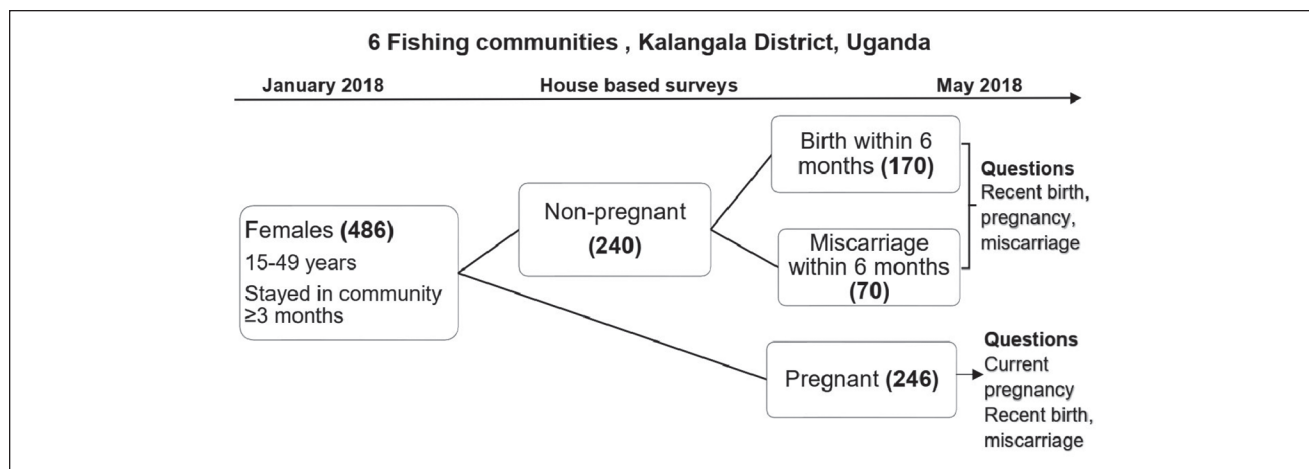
6 Fishing communities , Kalangala District, Uganda

January 2018

House based surveys

May 2018

Females **(486)**
15-49 years
Stayed in community ≥3 months

Non-pregnant
**(240)**

Birth within 6 months **(170)**

Miscarriage within 6 months **(70)**

**Questions**
Recent birth, pregnancy, miscarriage

Pregnant **(246)**

**Questions**
Current pregnancy
Recent birth, miscarriage